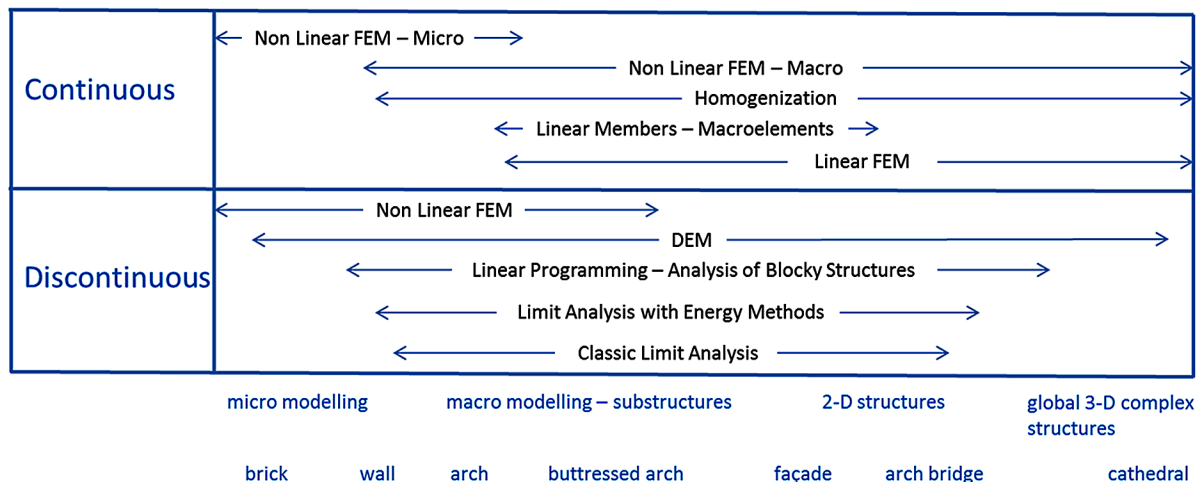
Continuous

Non Linear FEM – Micro

Non Linear FEM – Macro

Homogenization

Linear Members – Macroelements

Linear FEM

Discontinuous

Non Linear FEM

DEM

Linear Programming – Analysis of Blocky Structures

Limit Analysis with Energy Methods

Classic Limit Analysis

micro modelling macro modelling – substructures 2-D structures global 3-D complex structures

brick wall arch buttressed arch façade arch bridge cathedral